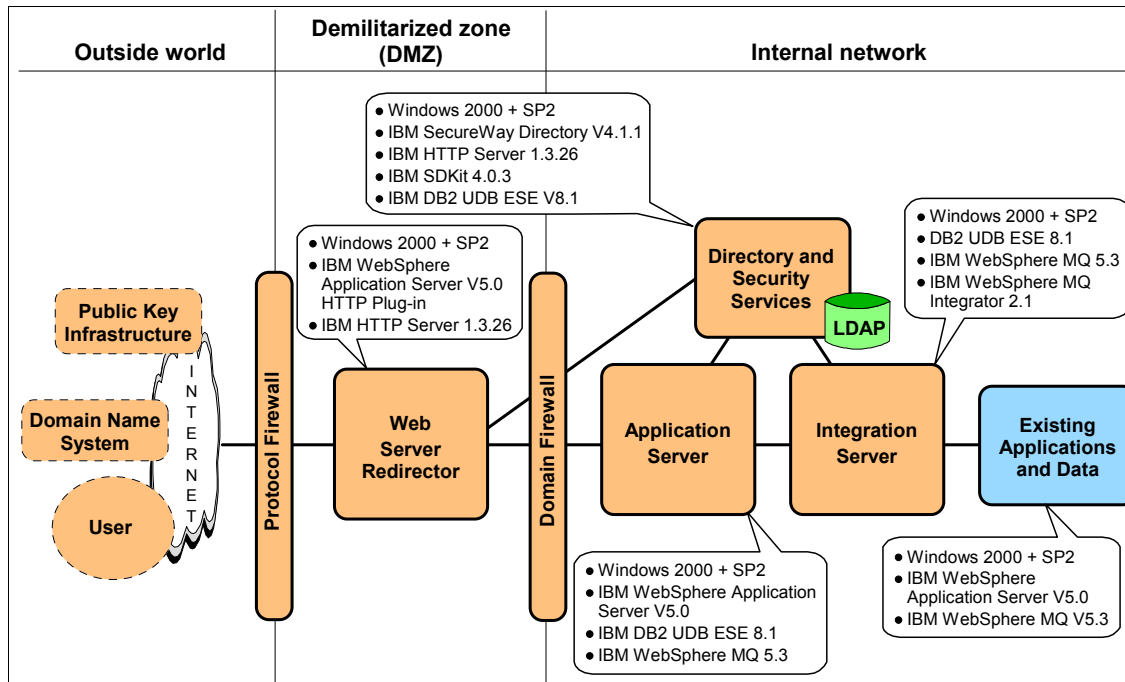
Outside world

Demilitarized zone (DMZ)

Internal network

● Windows 2000 + SP2
● IBM SecureWay Directory V4.1.1
● IBM HTTP Server 1.3.26
● IBM SDKit 4.0.3
● IBM DB2 UDB ESE V8.1

● Windows 2000 + SP2
● DB2 UDB ESE 8.1
● IBM WebSphere MQ 5.3
● IBM WebSphere MQ Integrator 2.1

● Windows 2000 + SP2
● IBM WebSphere Application Server V5.0 HTTP Plug-in
● IBM HTTP Server 1.3.26

Directory and Security Services

LDAP

Public Key Infrastructure

Domain Name System

User

INTERNET

Protocol Firewall

Web Server Redirector

Domain Firewall

Application Server

Integration Server

Existing Applications and Data

● Windows 2000 + SP2
● IBM WebSphere Application Server V5.0
● IBM DB2 UDB ESE 8.1
● IBM WebSphere MQ 5.3

● Windows 2000 + SP2
● IBM WebSphere Application Server V5.0
● IBM WebSphere MQ V5.3